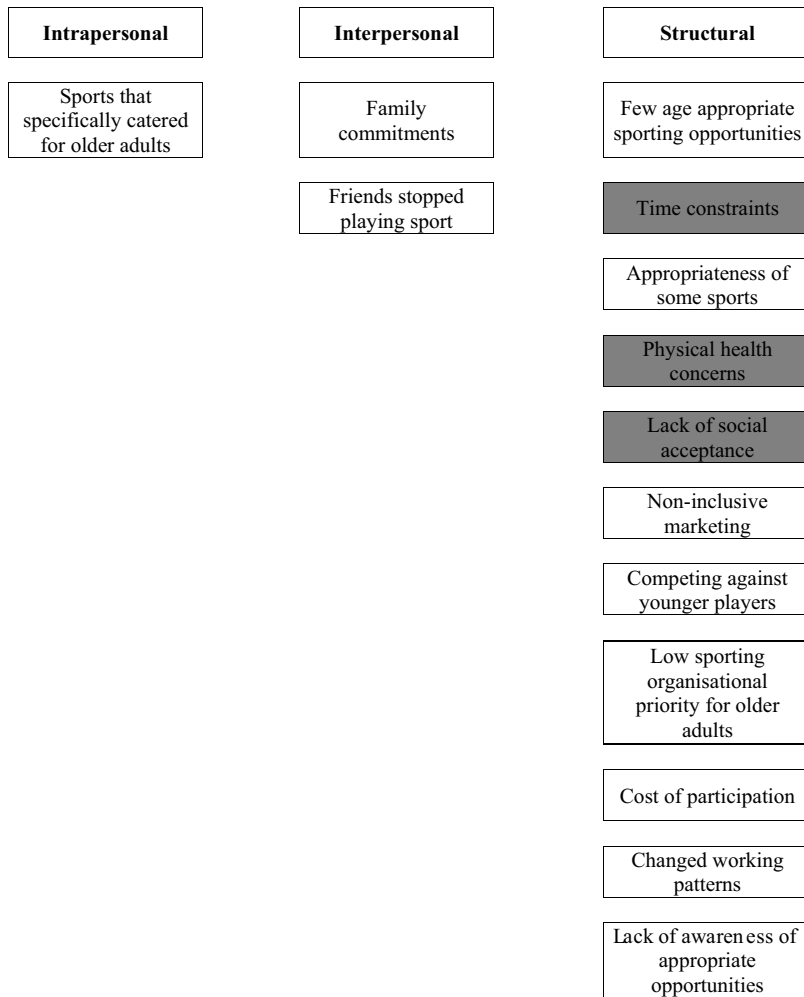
Intrapersonal

Sports that specifically catered for older adults

Interpersonal

Family commitments

Friends stopped playing sport

Structural

Few age appropriate sporting opportunities

Time constraints

Appropriateness of some sports

Physical health concerns

Lack of social acceptance

Non-inclusive marketing

Competing against younger players

Low sporting organisational priority for older adults

Cost of participation

Changed working patterns

Lack of awareness of appropriate opportunities